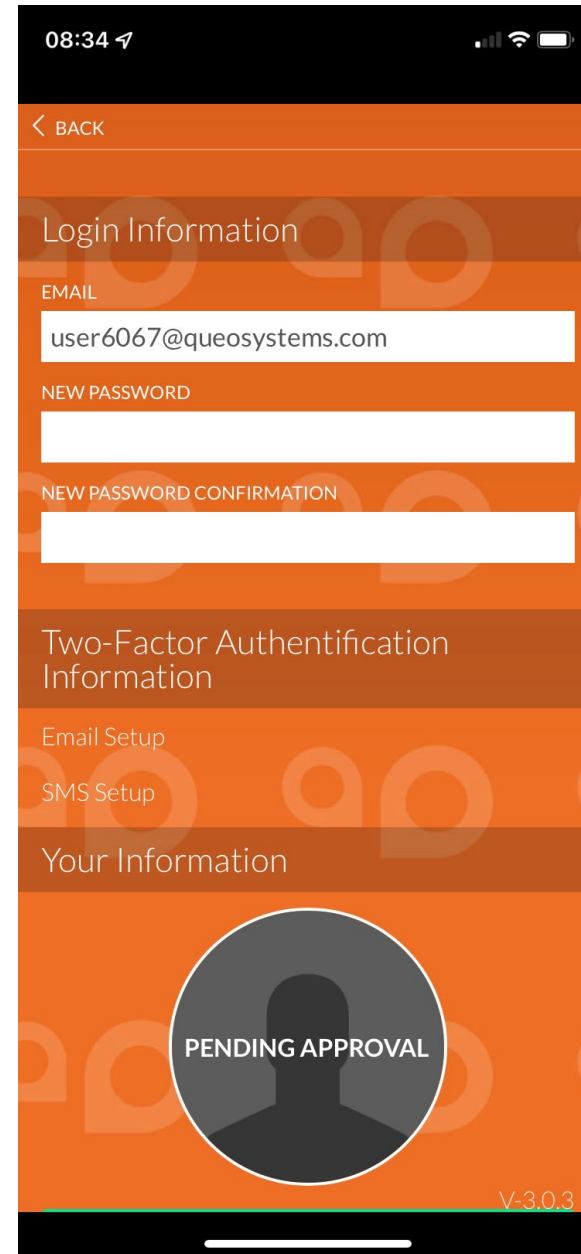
08:34

BACK

Login Information

EMAIL

user6067@queosystems.com

NEW PASSWORD

NEW PASSWORD CONFIRMATION

Two-Factor Authentification Information

Email Setup

SMS Setup

Your Information

PENDING APPROVAL

V-3.0.3